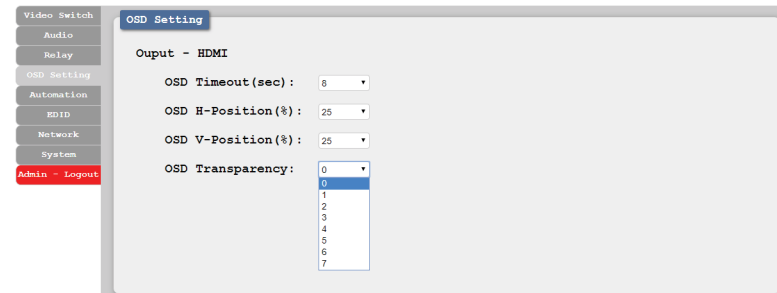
Video Switch
Audio
Relay
OSD Setting
Automation
EDID
Network
System
Admin - Logout

OSD Setting

Ouput - HDMI

OSD Timeout(sec): 8

OSD H-Position(%): 25

OSD V-Position(%): 25

OSD Transparency: 0

0
1
2
3
4
5
6
7